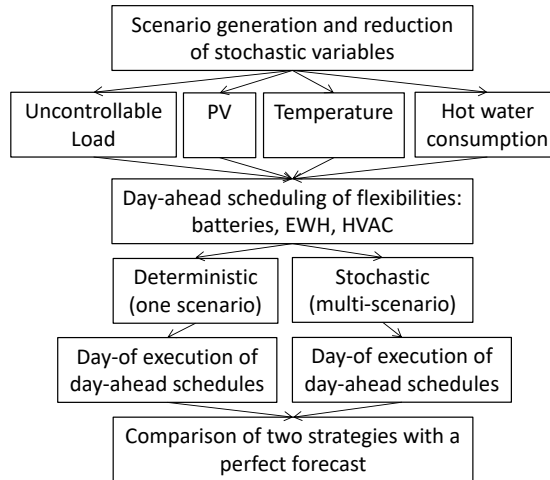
Scenario generation and reduction of stochastic variables

Uncontrollable Load

PV

Temperature

Hot water consumption

Day-ahead scheduling of flexibilities: batteries, EWH, HVAC

Deterministic (one scenario)

Stochastic (multi-scenario)

Day-of execution of day-ahead schedules

Day-of execution of day-ahead schedules

Comparison of two strategies with a perfect forecast